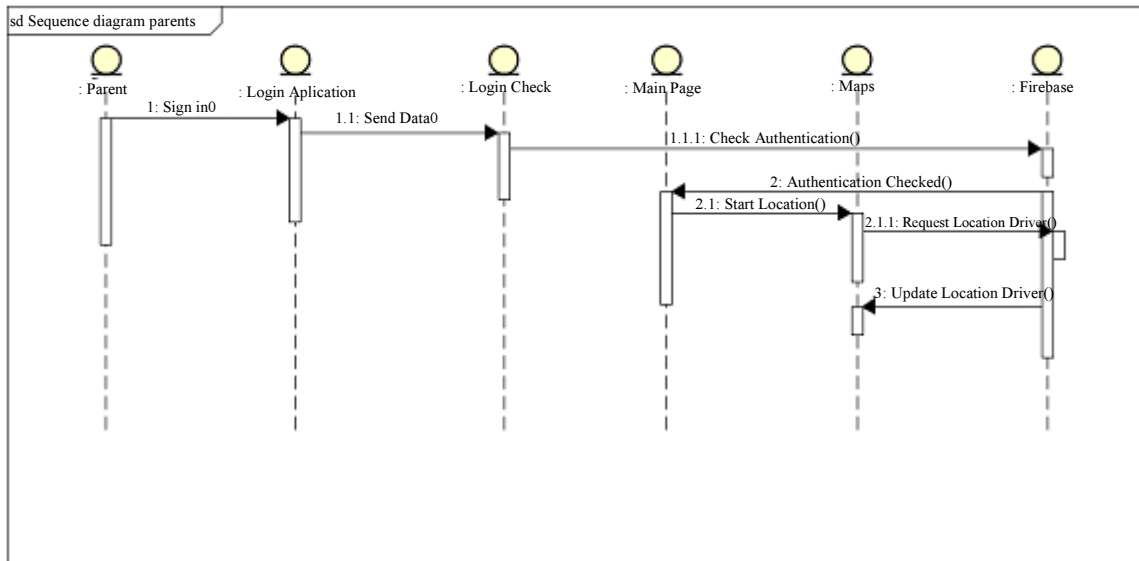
sd Sequence diagram parents

: Parent

: Login Aplication

: Login Check

: Main Page

: Maps

: Firebase

1: Sign in0

1.1: Send Data0

1.1.1: Check Authentication()

2: Authentication Checked()

2.1: Start Location()

2.1.1: Request Location Driver()

3: Update Location Driver()